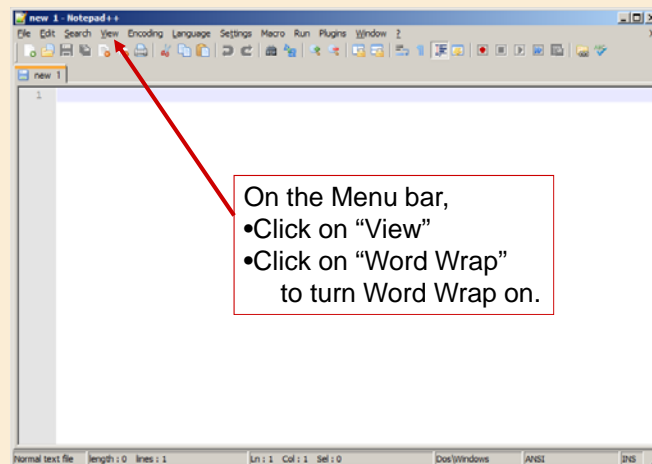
new 1 - Notepad++
File Edit Search View Encoding Language Settings Macro Run Plugins Window ?
new 1
1

On the Menu bar,
•Click on “View”
•Click on “Word Wrap” to turn Word Wrap on.

Normal text file length : 0 lines : 1 Ln : 1 Col : 1 Sel : 0 Dos\Windows ANSI INS